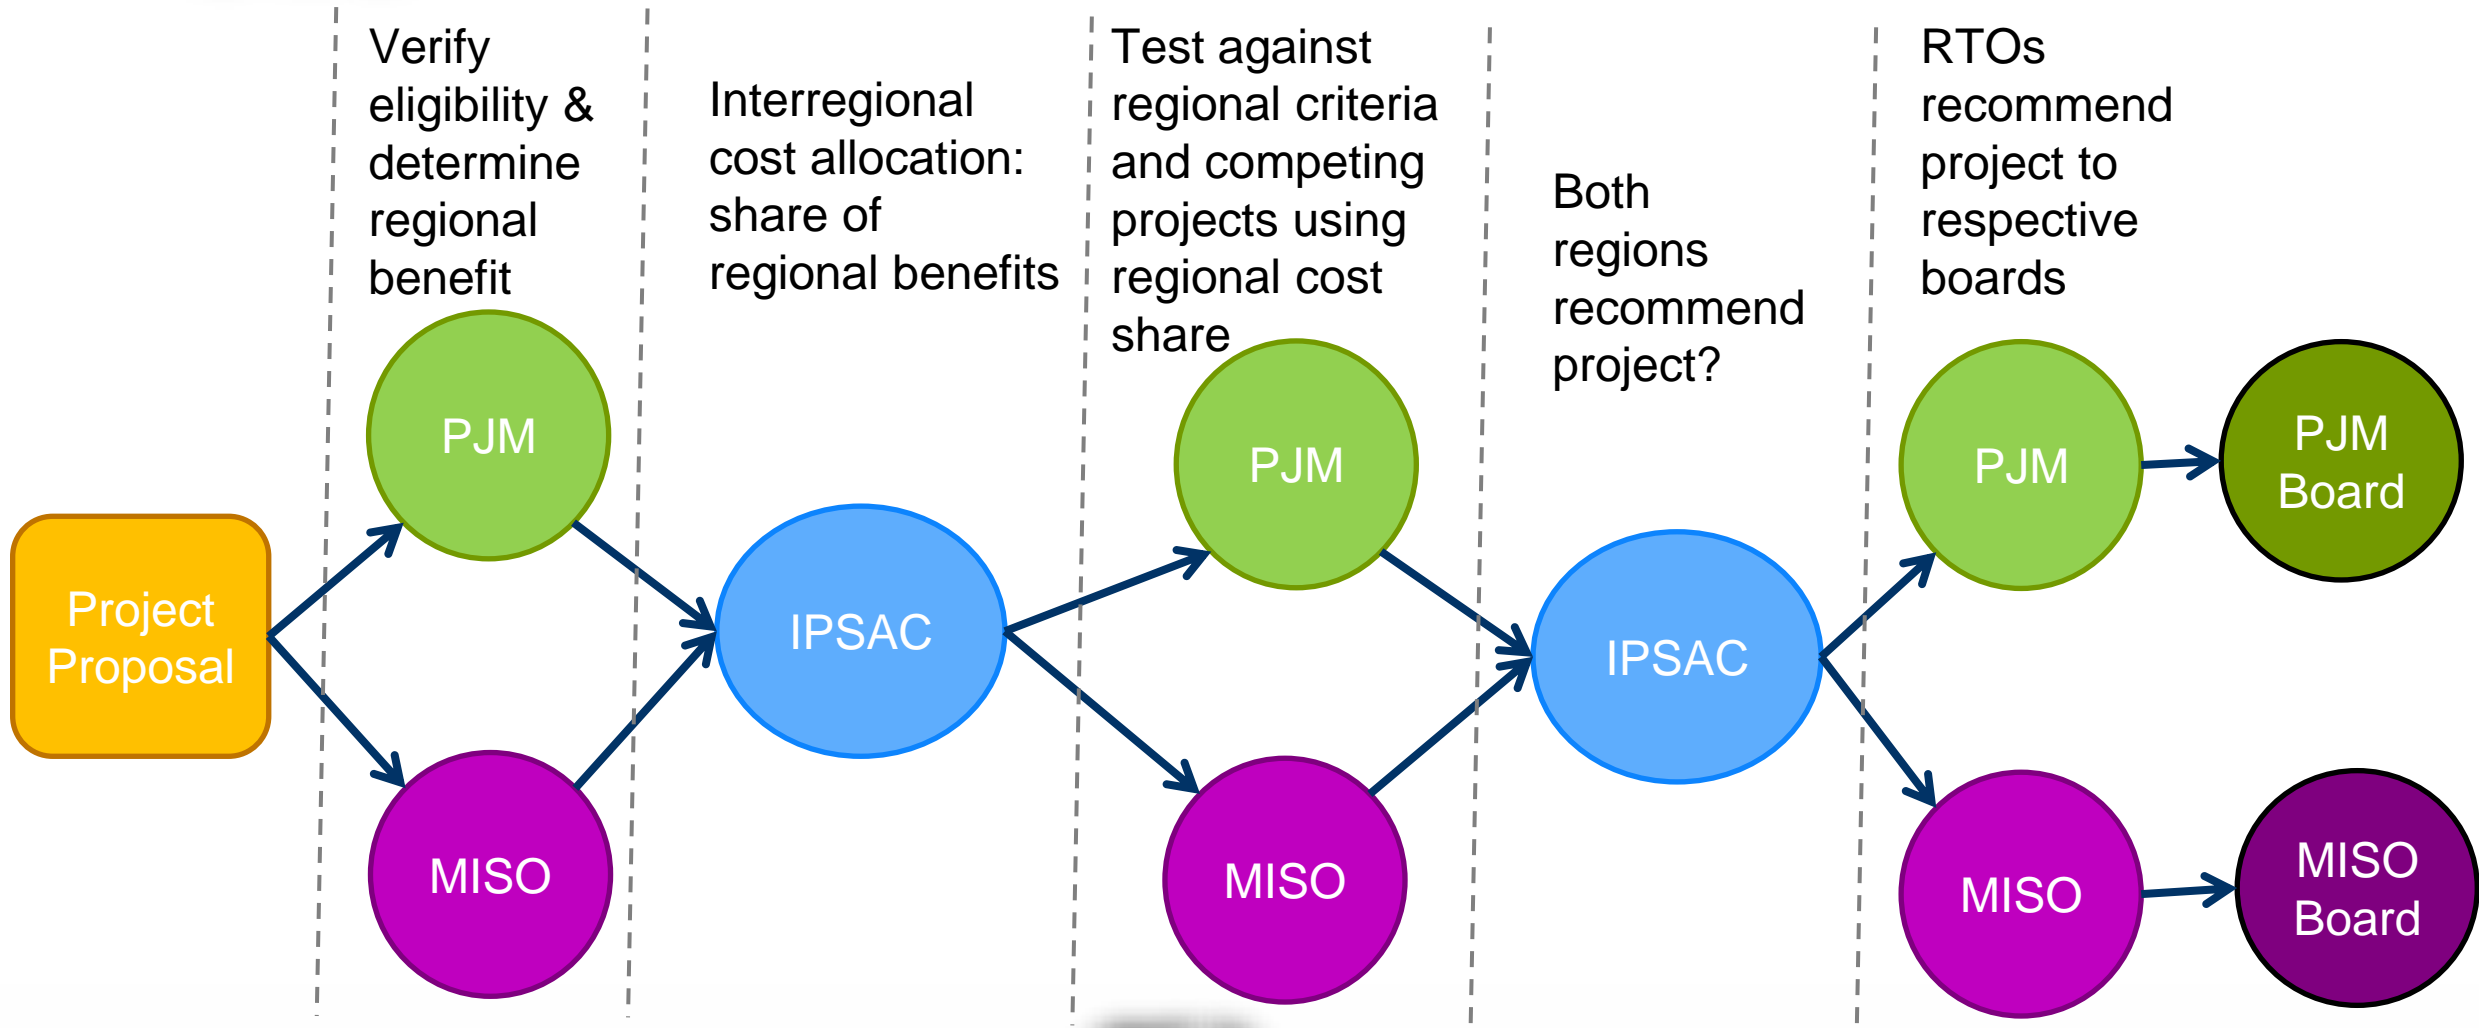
Verify eligibility & determine regional benefit

Interregional cost allocation: share of regional benefits

Test against regional criteria and competing projects using regional cost share

Both regions recommend project?

RTOs recommend project to respective boards

Project Proposal

PJM

MISO

IPSAC

PJM

MISO

IPSAC

PJM

MISO

PJM Board

MISO Board